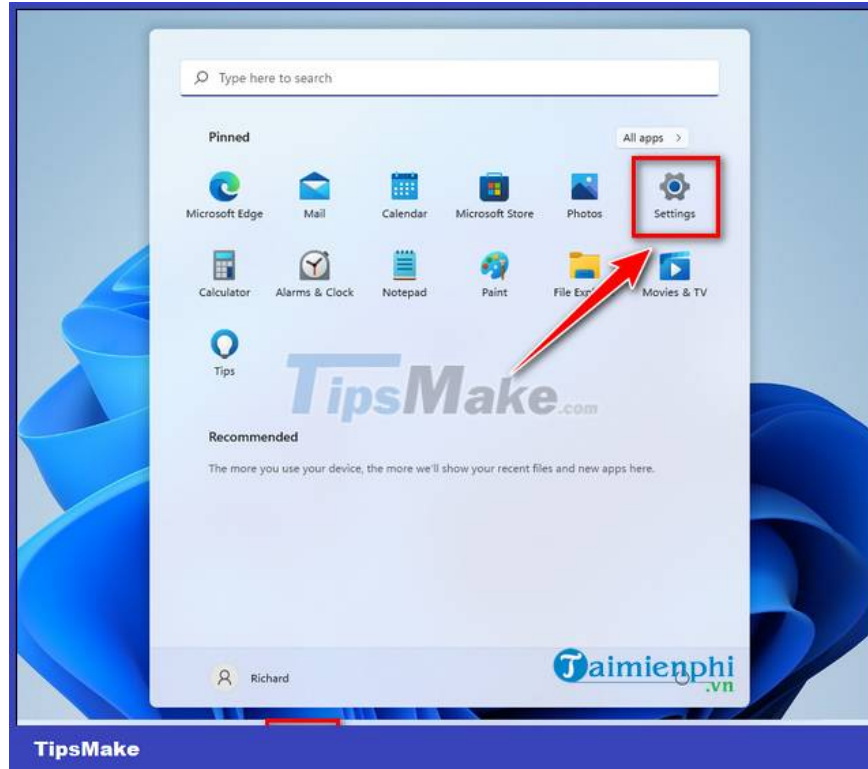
Type here to search

Pinned

All apps >

Microsoft Edge
Mail
Calendar
Microsoft Store
Photos
Settings

Calculator
Alarms & Clock
Notepad
Paint
File Exp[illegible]
Movies & TV

Tips

TipsMake.com

Recommended

The more you use your device, the more we'll show your recent files and new apps here.

Richard

Taimienphi.vn

TipsMake